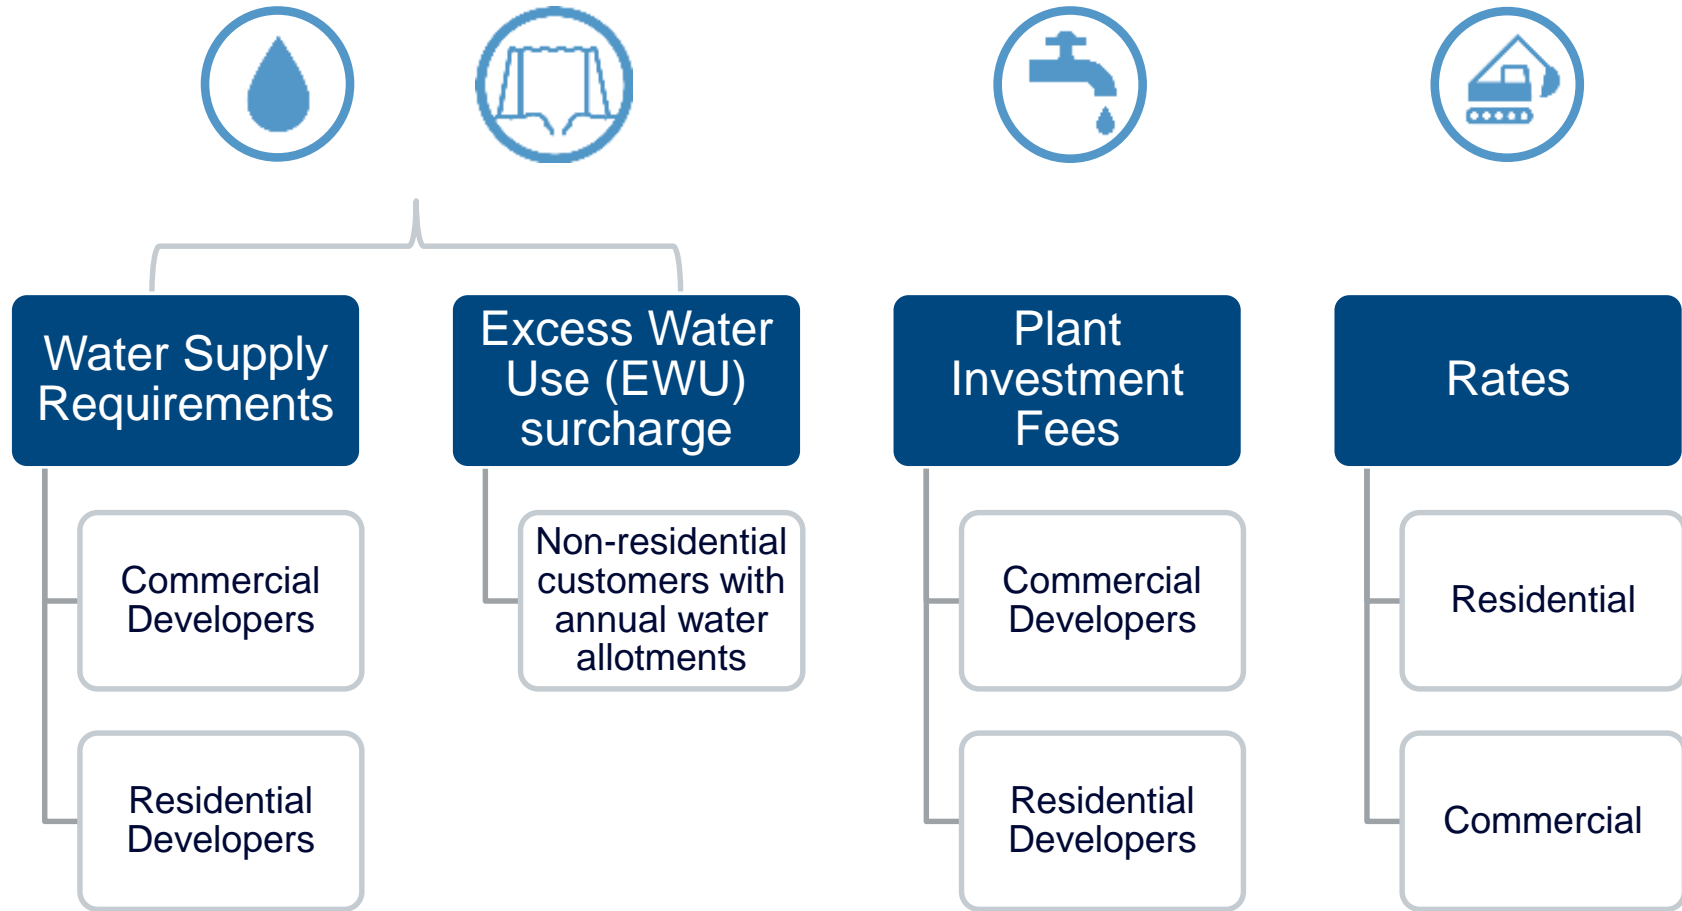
Water Supply Requirements

Commercial Developers

Residential Developers

Excess Water Use (EWU) surcharge

Non-residential customers with annual water allotments

Plant Investment Fees

Commercial Developers

Residential Developers

Rates

Residential

Commercial